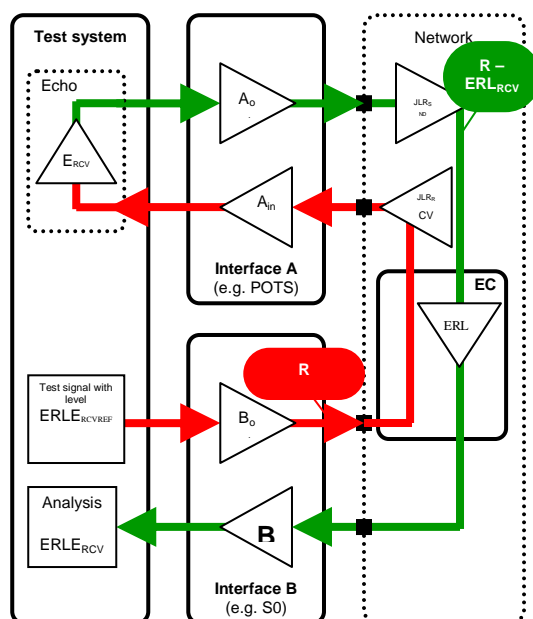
Test system

Echo

$E_{RCV}$

$A_o$

$A_{in}$

Interface A
(e.g. POTS)

Network

$JLR_{SND}$

$JLR_{RCV}$

R – $ERL_{RCV}$

EC

ERL

R

Test signal with level
$ERLE_{RCVREF}$

$B_o$

B

Analysis

$ERLE_{RCV}$

Interface B
(e.g. S0)